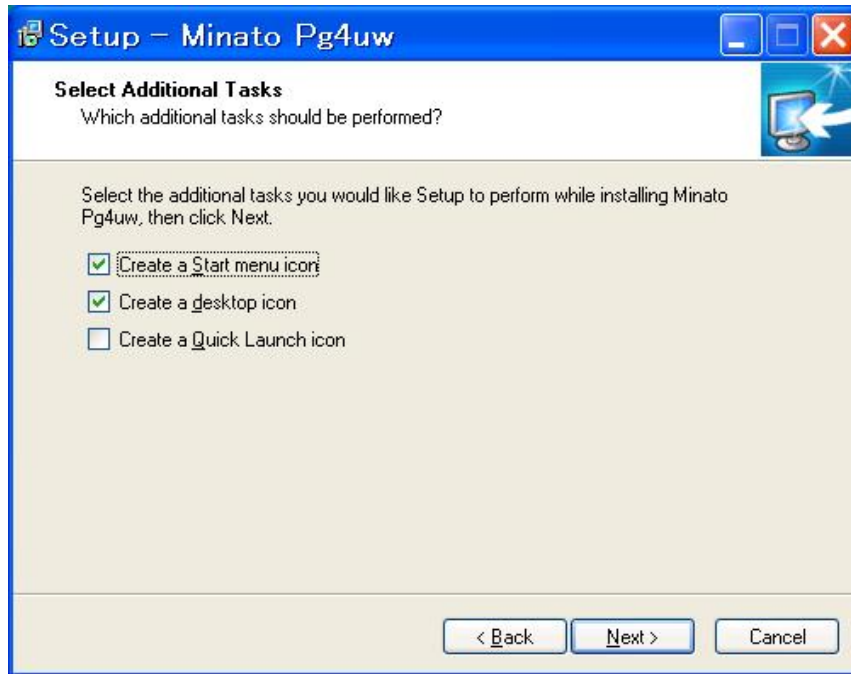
Setup - Minato Pg4uw

Select Additional Tasks
Which additional tasks should be performed?

Select the additional tasks you would like Setup to perform while installing Minato Pg4uw, then click Next.

Create a Start menu icon
Create a desktop icon
Create a Quick Launch icon

< Back
Next >
Cancel